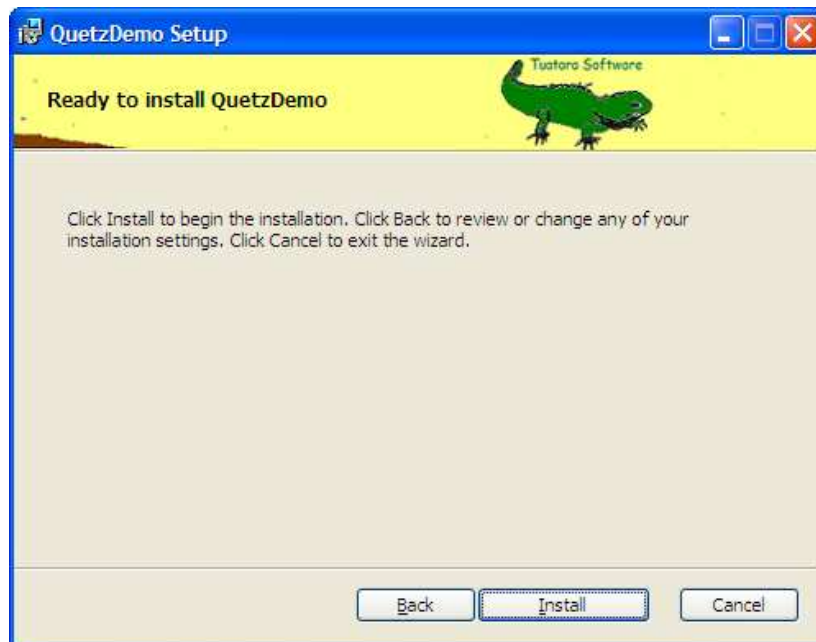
QuetzDemo Setup

Ready to install QuetzDemo

Tuatara Software

Click Install to begin the installation. Click Back to review or change any of your installation settings. Click Cancel to exit the wizard.

Back

Install

Cancel